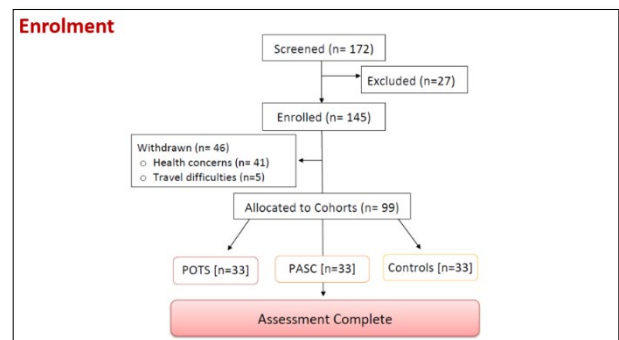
Enrolment

Screened (n= 172)

Excluded (n=27)

Enrolled (n= 145)

Withdrawn (n= 46)
○ Health concerns (n= 41)
○ Travel difficulties (n=5)

Allocated to Cohorts (n= 99)

POTS [n=33]

PASC [n=33]

Controls [n=33]

Assessment Complete